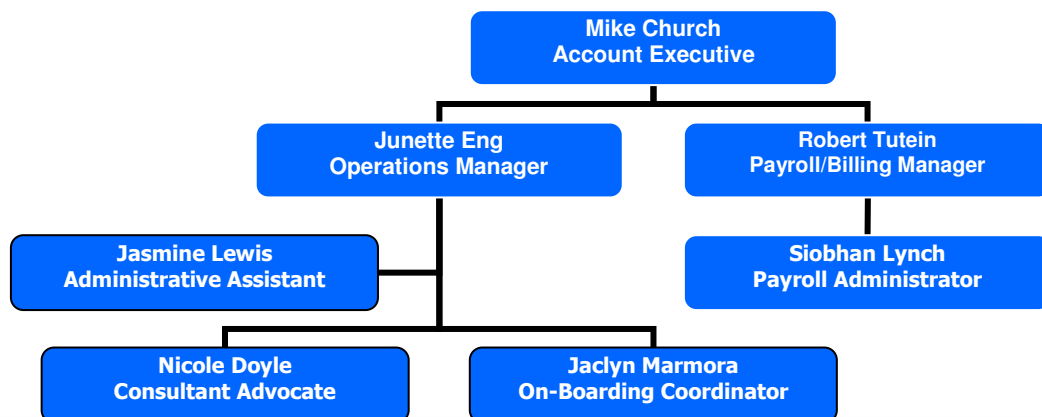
Mike Church
Account Executive

Junette Eng
Operations Manager

Robert Tutein
Payroll/Billing Manager

Jasmine Lewis
Administrative Assistant

Siobhan Lynch
Payroll Administrator

Nicole Doyle
Consultant Advocate

Jaclyn Marmora
On-Boarding Coordinator